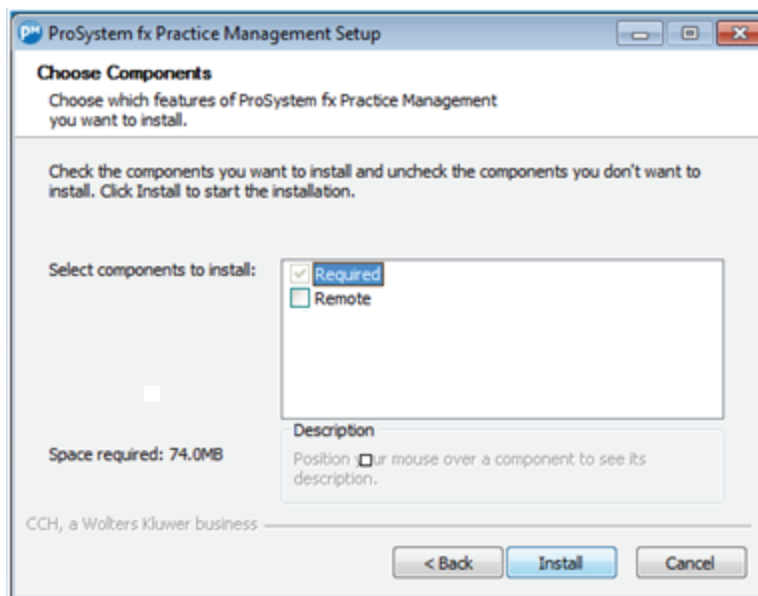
PM ProSystem fx Practice Management Setup

Choose Components
Choose which features of ProSystem fx Practice Management you want to install.

Check the components you want to install and uncheck the components you don't want to install. Click Install to start the installation.

Select components to install:

Required
Remote

Space required: 74.0MB

Description
Position your mouse over a component to see its description.

CCH, a Wolters Kluwer business

< Back
Install
Cancel